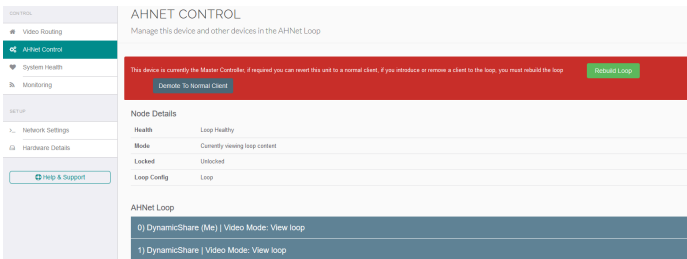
CONTROL

Video Routing

AHNet Control

System Health

Monitoring

SETUP

Network Settings

Hardware Details

Help & Support

AHNET CONTROL

Manage this device and other devices in the AHNet Loop

This device is currently the Master Controller, if required you can revert this unit to a normal client, if you introduce or remove a client to the loop, you must rebuild the loop

Rebuild Loop

Demote To Normal Client

Node Details

| Health | Loop Healthy |
|---|---|
| Mode | Currently viewing loop content |
| Locked | Unlocked |
| Loop Config | Loop |

AHNet Loop

0) DynamicShare (Me) | Video Mode: View loop

1) DynamicShare | Video Mode: View loop